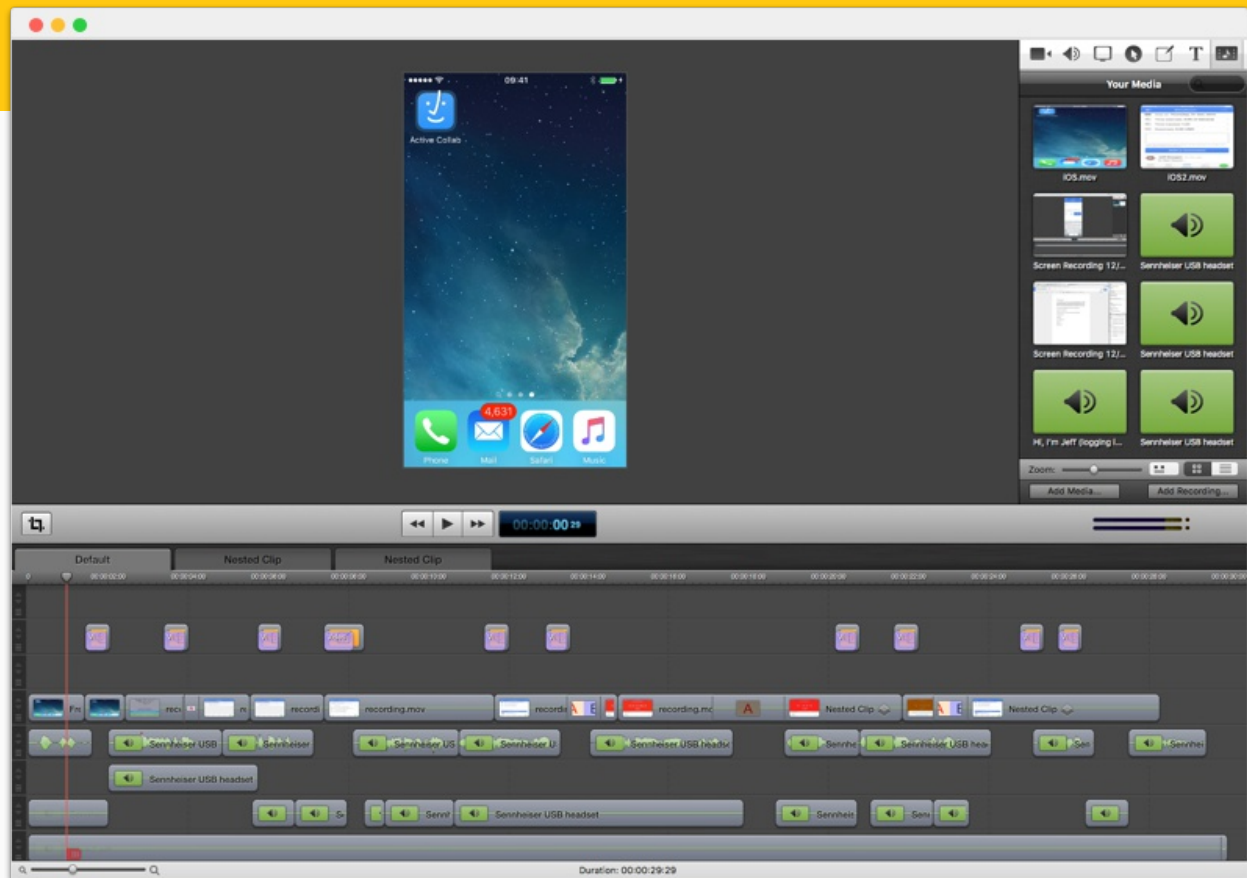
09:41

Active Collab

4,631

Phone Mail Safari Music

Your Media

iOS.mov
iOS2.mov
Screen Recording 12/...
Sennheiser USB headset
Screen Recording 12/...
Sennheiser USB headset
Hi, I'm Jeff (logging i...
Sennheiser USB headset

Zoom:

Add Media...
Add Recording...

00:00:00 29

Default
Nested Clip
Nested Clip

0 00:00:02:00 00:00:04:00 00:00:06:00 00:00:08:00 00:00:10:00 00:00:12:00 00:00:14:00 00:00:16:00 00:00:18:00 00:00:20:00 00:00:22:00 00:00:24:00 00:00:26:00 00:00:28:00 00:00:30:00

recording.mov
recording.mo
Nested Clip
Nested Clip

Sennheiser USB
Sennheiser
Sennheiser US
Sennheiser U
Sennheiser USB headse
Sennhe
Sennheiser USB hea
Sen
Sennhei

Sennheiser USB headset

Sennheiser USB headset
Sennheis

Duration: 00:00:29:29